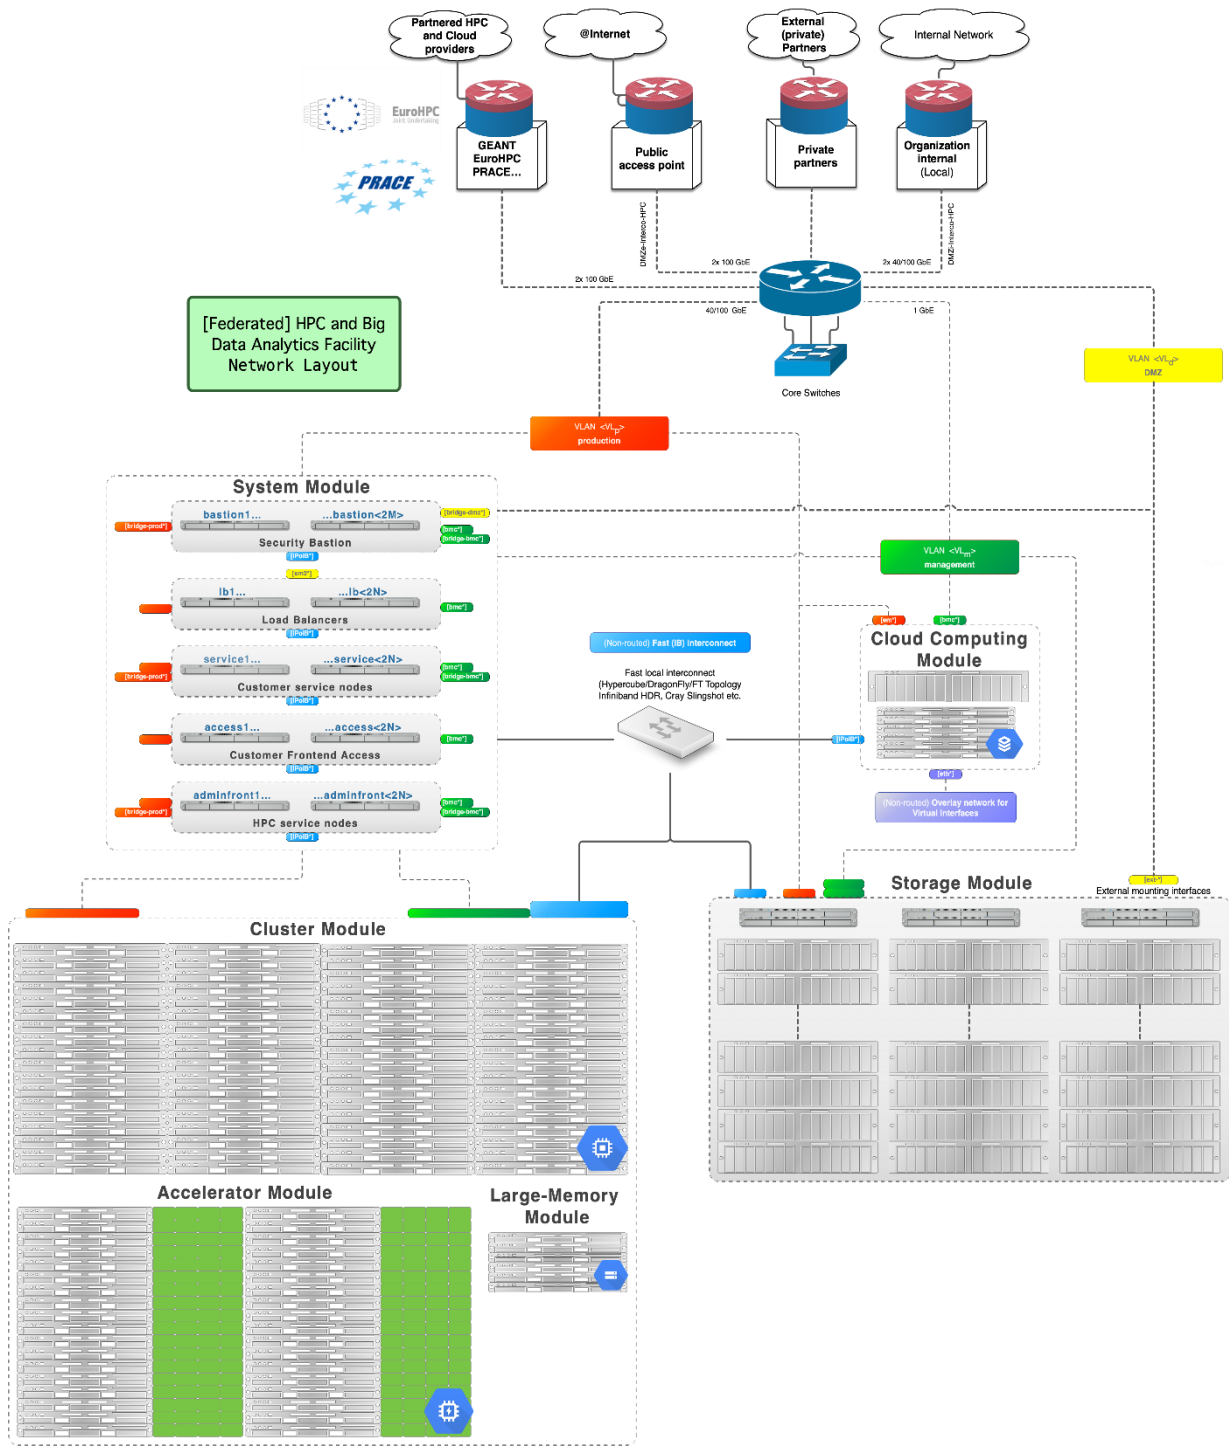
Partnered HPC and Cloud providers

@Internet

External (private) Partners

Internal Network

EuroHPC
Joint Undertaking

PRACE

GEANT EuroHPC PRACE...

Public access point

Private partners

Organization internal (Local)

DMZe-Interco-HPC

DMZi-Interco-HPC

2x 100 GbE

2x 100 GbE

2x 40/100 GbE

40/100 GbE

1 GbE

Core Switches

[Federated] HPC and Big Data Analytics Facility Network Layout

VLAN <VL$_{p}$> production

VLAN <VL$_{d}$> DMZ

VLAN <VL$_{m}$> management

System Module

bastion1... ...bastion<2M>
Security Bastion

[bridge-prod*] [bridge-dmz*] [bmc*] [bridge-bmc*] [IPoIB*] [em2*]

lb1... ...lb<2N>
Load Balancers

[bmc*] [IPoIB*]

service1... ...service<2N>
Customer service nodes

[bridge-prod*] [bmc*] [bridge-bmc*] [IPoIB*]

access1... ...access<2N>
Customer Frontend Access

[bmc*] [IPoIB*]

adminfront1... ...adminfront<2N>
HPC service nodes

[bridge-prod*] [bmc*] [bridge-bmc*] [IPoIB*]

(Non-routed) Fast (IB) Interconnect

Fast local interconnect (Hypercube/DragonFly/FT Topology Infiniband HDR, Cray Slingshot etc.

[em*] [bmc*]

Cloud Computing Module

[IPoIB*]

[eth*]

(Non-routed) Overlay network for Virtual interfaces

Storage Module

[ext*]
External mounting interfaces

Cluster Module

Accelerator Module

Large-Memory Module